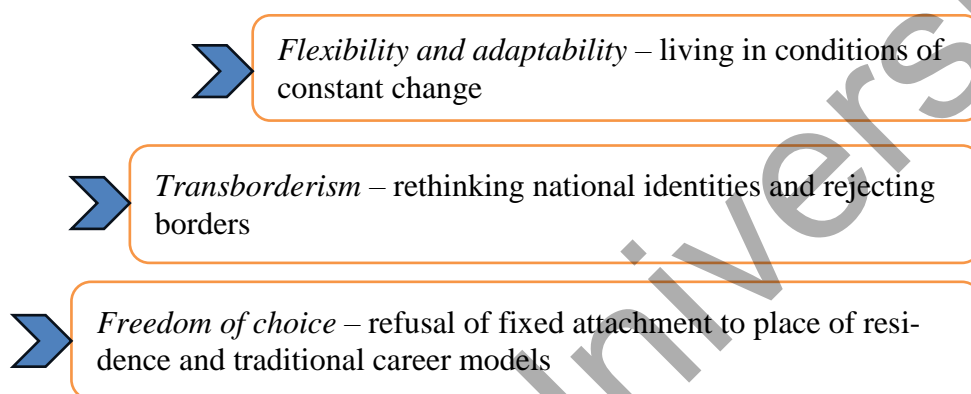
*Flexibility and adaptability* – living in conditions of constant change

*Transborderism* – rethinking national identities and rejecting borders

*Freedom of choice* – refusal of fixed attachment to place of residence and traditional career models

Univers